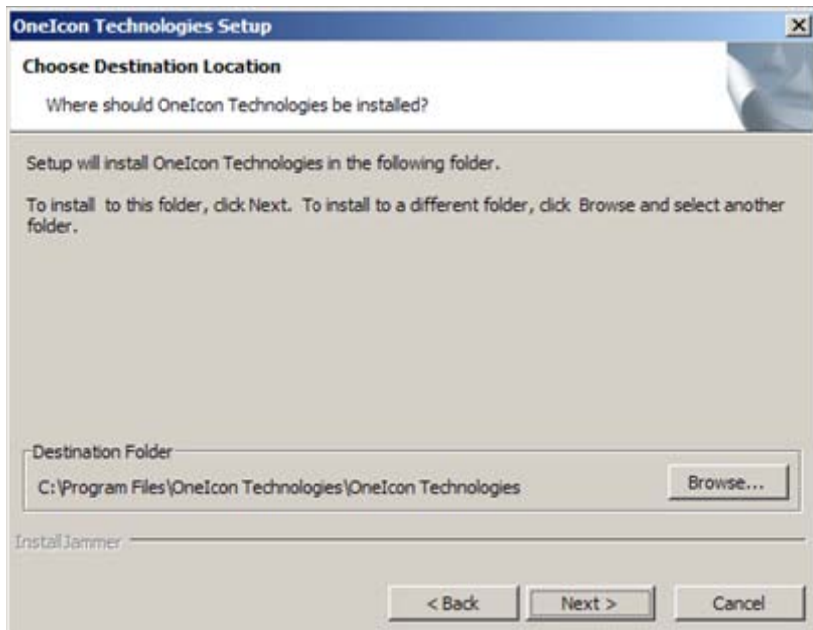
OneIcon Technologies Setup

Choose Destination Location

Where should OneIcon Technologies be installed?

Setup will install OneIcon Technologies in the following folder.

To install to this folder, click Next. To install to a different folder, click Browse and select another folder.

Destination Folder

C:\Program Files\OneIcon Technologies\OneIcon Technologies

Browse...

InstallJammer

< Back

Next >

Cancel